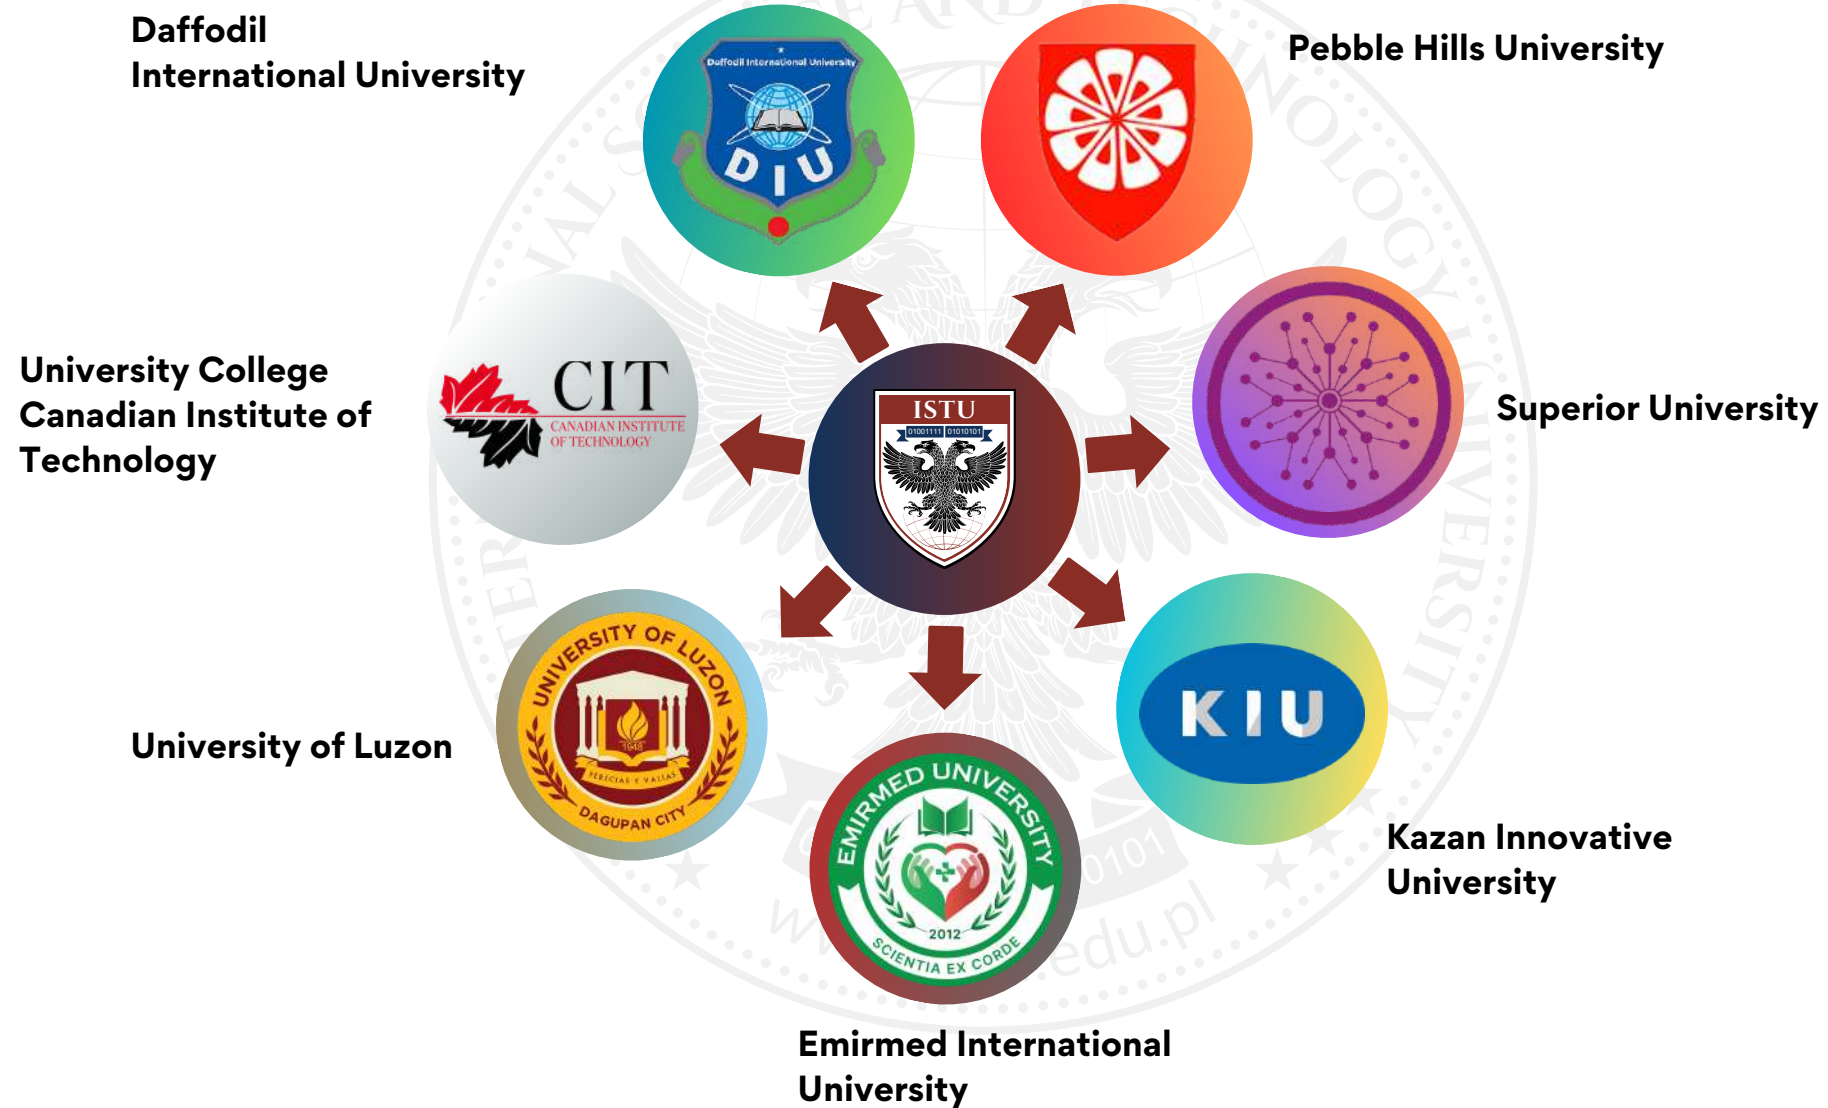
Daffodil International University

Daffodil International University
D I U

Pebble Hills University

University College Canadian Institute of Technology

CIT
CANADIAN INSTITUTE OF TECHNOLOGY

ISTU
01001111 01010101

Superior University

University of Luzon

UNIVERSITY OF LUZON
1948
DAGUPAN CITY

KIU

Kazan Innovative University

EMIRMED UNIVERSITY
2012
SCIENTIA EX CORDE

Emirmed International University